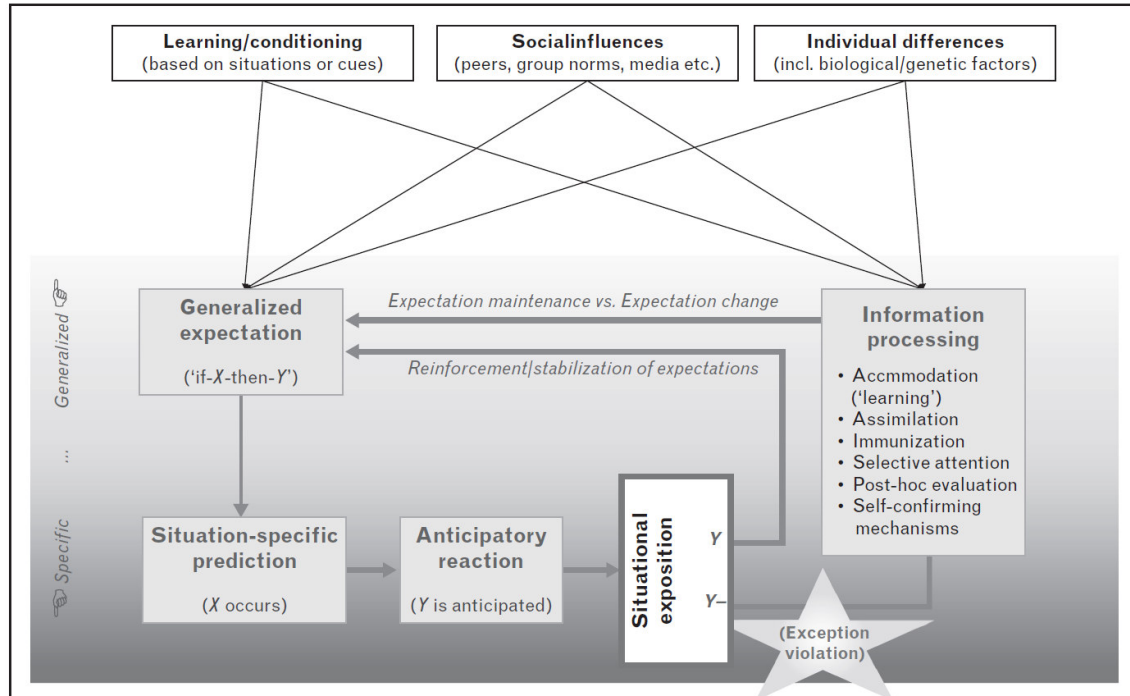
Learning/conditioning
(based on situations or cues)

Socialinfluences
(peers, group norms, media etc.)

Individual differences
(incl. biological/genetic factors)

Generalized ☞ ... ☜ Specific

Generalized expectation

('if-X-then-Y')

Expectation maintenance vs. Expectation change

Reinforcement/stabilization of expectations

Information processing

• Accmmodation ('learning')
• Assimilation
• Immunization
• Selective attention
• Post-hoc evaluation
• Self-confirming mechanisms

Situation-specific prediction

(X occurs)

Anticipatory reaction

(Y is anticipated)

Situational exposition

Y

Y–

(Exception violation)